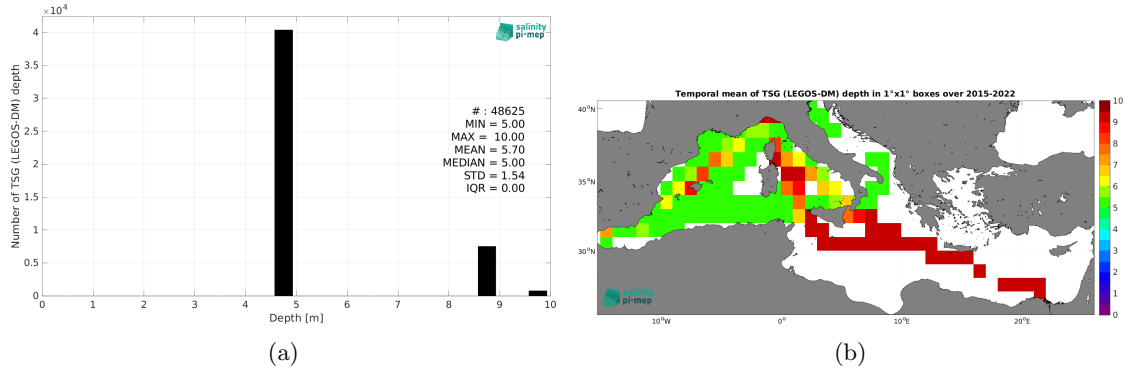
$\times10^4$

4

3.5

3

2.5

2

1.5

1

0.5

0

Number of TSG (LEGOS-DM) depth

salinity pi-mep

# : 48625
MIN = 5.00
MAX = 10.00
MEAN = 5.70
MEDIAN = 5.00
STD = 1.54
IQR = 0.00

0 1 2 3 4 5 6 7 8 9 10

Depth [m]

(a)

Temporal mean of TSG (LEGOS-DM) depth in 1°x1° boxes over 2015-2022

40°N

35°N

30°N

10°W 0° 10°E 20°E

salinity pi-mep

10
9
8
7
6
5
4
3
2
1
0

(b)